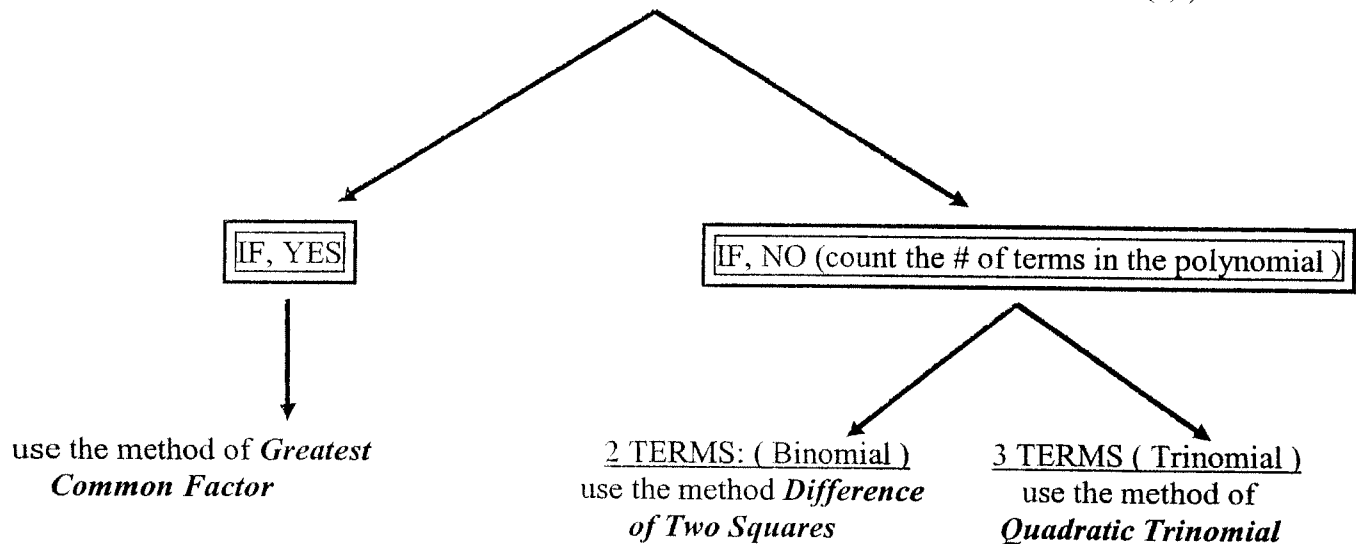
IF, YES

IF, NO (count the # of terms in the polynomial )

use the method of *Greatest Common Factor*

2 TERMS: ( Binomial ) use the method *Difference of Two Squares*

3 TERMS ( Trinomial ) use the method of *Quadratic Trinomial*